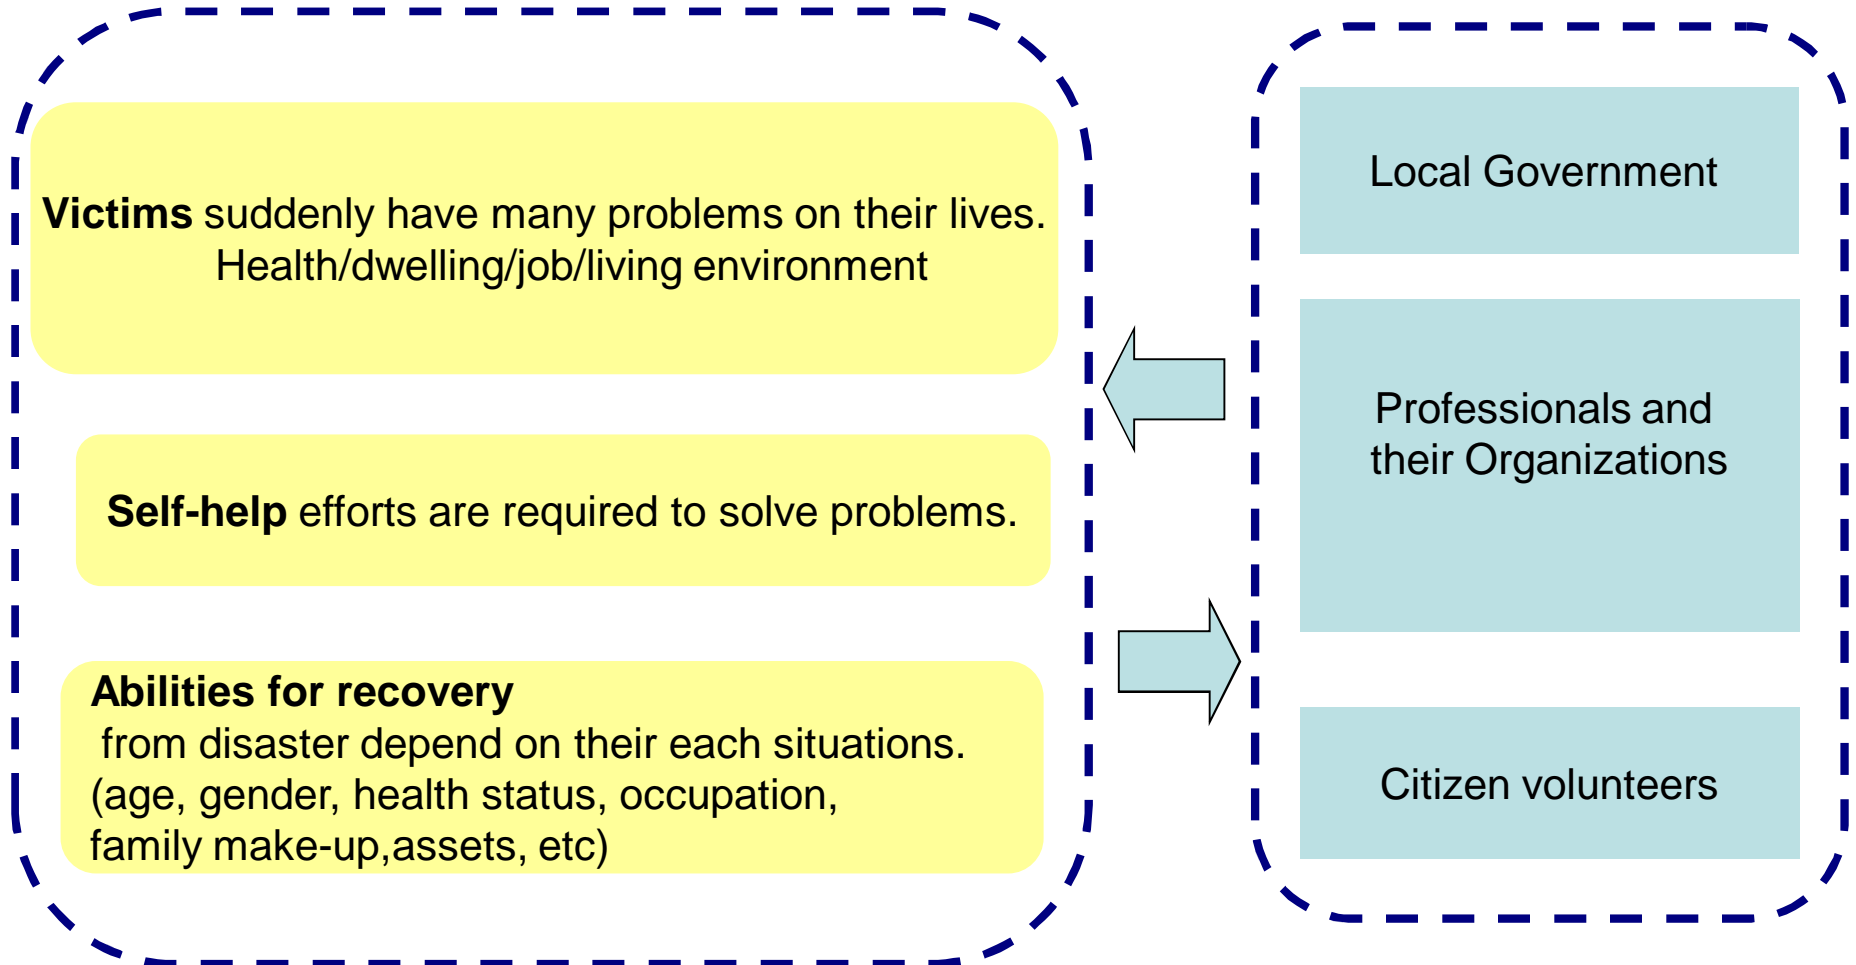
**Victims** suddenly have many problems on their lives.
Health/dwelling/job/living environment

**Self-help** efforts are required to solve problems.

**Abilities for recovery**
from disaster depend on their each situations.
(age, gender, health status, occupation,
family make-up,assets, etc)

Local Government

Professionals and their Organizations

Citizen volunteers